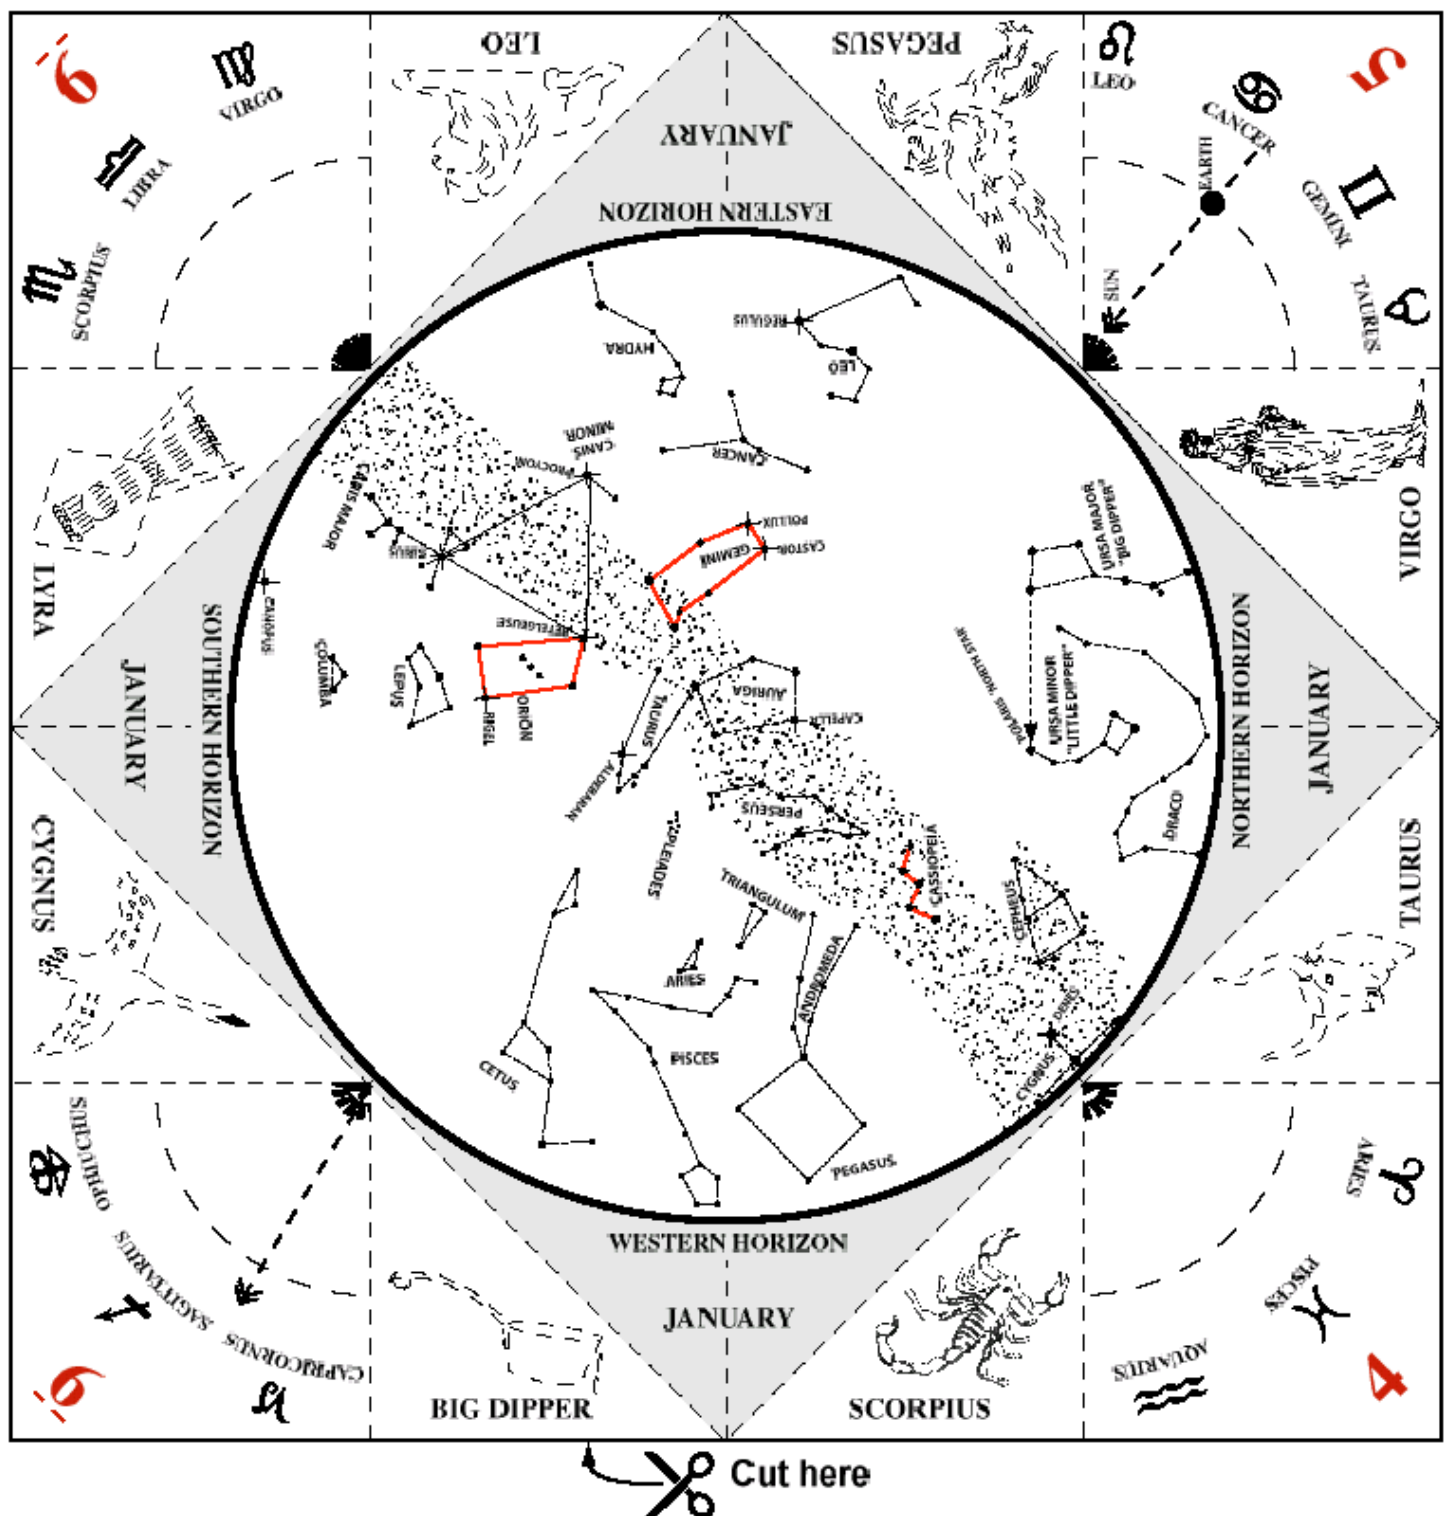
6
VIRGO
LIBRA
SCORPIUS
LEO
JANUARY
EASTERN HORIZON
PEGASUS
LEO
5
CANCER
EARTH
GEMINI
SUN
TAURUS
HYDRA
REGULUS
LEO
CANIS MINOR
PROCYON
CANCER
LYRA
CANIS MAJOR
SIRIUS
POLLUX
GEMINI
CASTOR
URSA MAJOR "BIG DIPPER"
VIRGO
BETELGEUSE
CANOPUS
COLUMBA
LEPUS
RIGEL
ORION
TAURUS
AURIGA
CAPELLA
POLARIS, NORTH STAR
URSA MINOR "LITTLE DIPPER"
SOUTHERN HORIZON
JANUARY
NORTHERN HORIZON
JANUARY
ALDEBARAN
PERSEUS
DRACO
CYGNUS
PLEIADES
TRIANGULUM
CASSIOPEIA
CEPHEUS
TAURUS
ARIES
ANDROMEDA
DENEB
PISCES
CETUS
CYGNUS
PEGASUS
OPHIUCHUS
ARIES
SAGITTARIUS
WESTERN HORIZON
PISCES
CAPRICORNUS
JANUARY
AQUARIUS
6
BIG DIPPER
SCORPIUS
4
Cut here